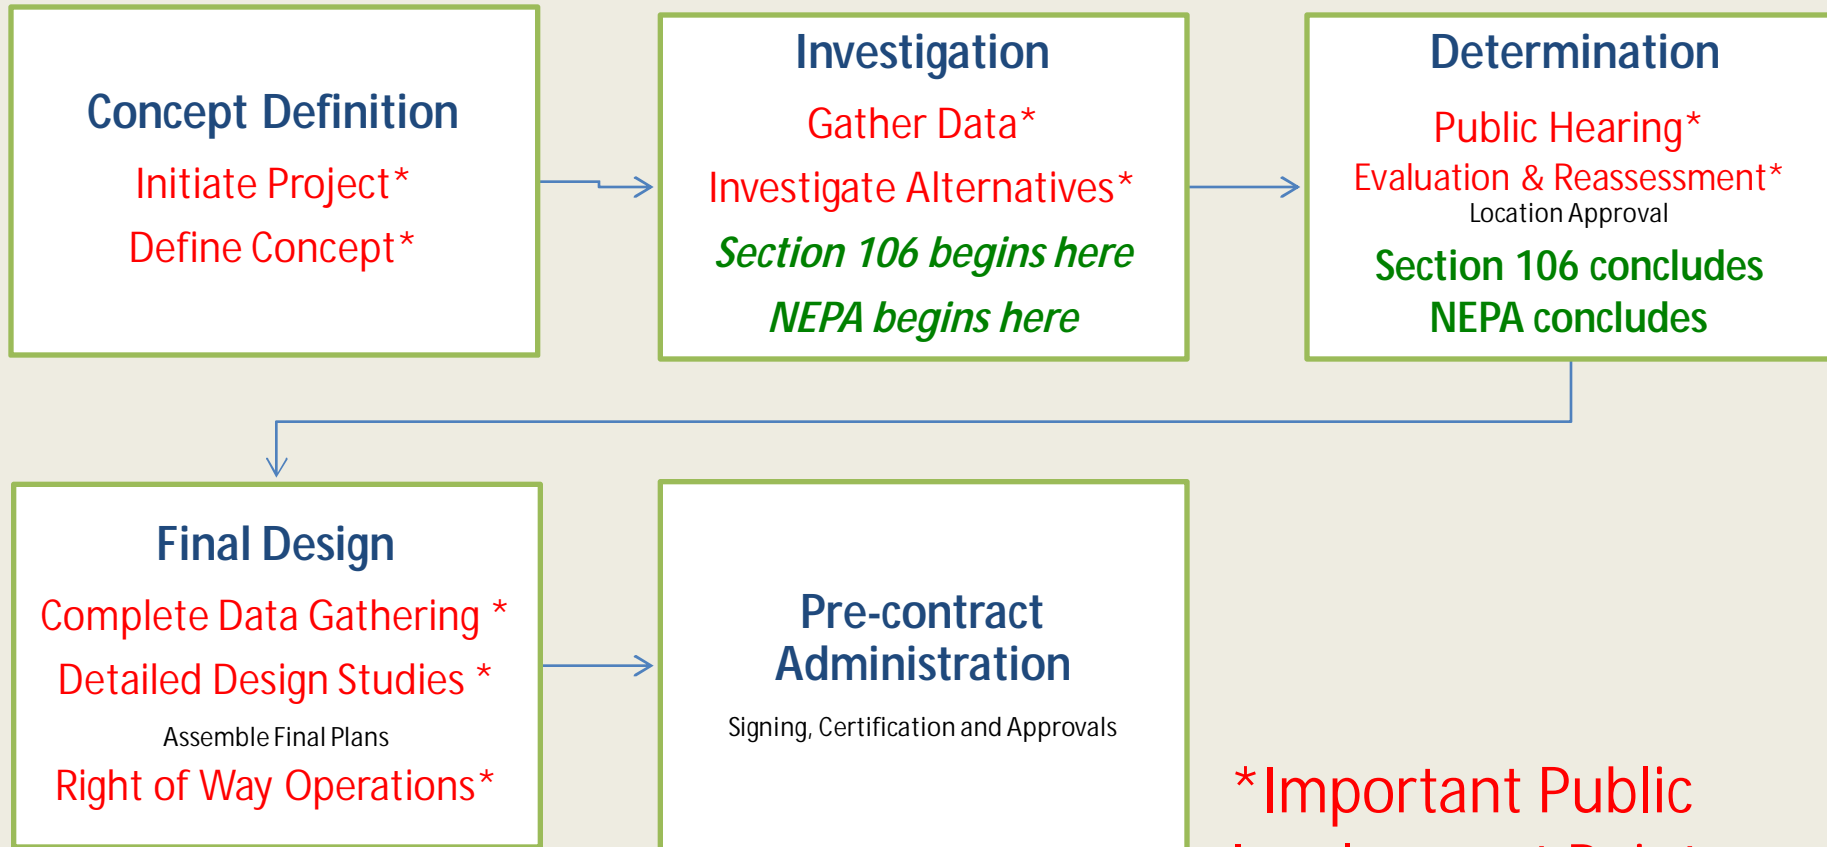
Concept Definition
Initiate Project*
Define Concept*

Investigation
Gather Data*
Investigate Alternatives*
Section 106 begins here
NEPA begins here

Determination
Public Hearing*
Evaluation & Reassessment*
Location Approval
Section 106 concludes
NEPA concludes

Final Design
Complete Data Gathering *
Detailed Design Studies *
Assemble Final Plans
Right of Way Operations*

Pre-contract Administration
Signing, Certification and Approvals

*Important Public
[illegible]